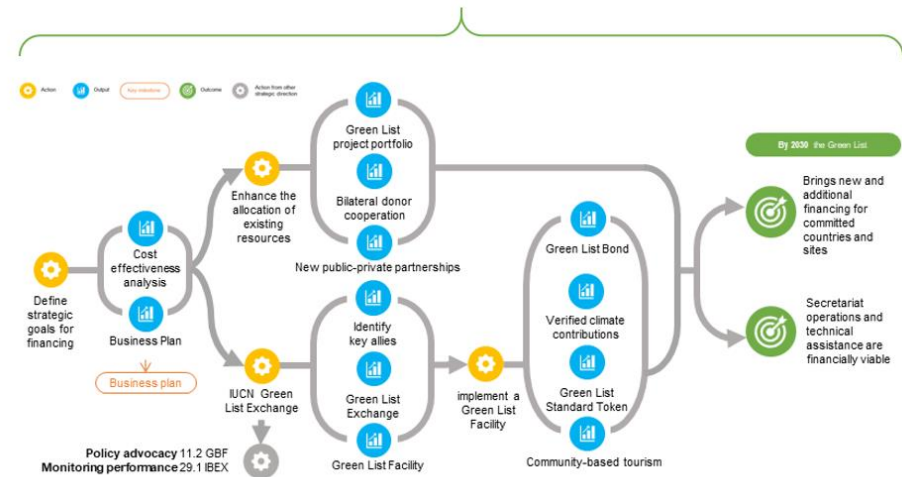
Action
Output
Key milestone
Outcome
Action from other strategic direction

Define strategic goals for financing

Cost effectiveness analysis

Business Plan

Business plan

Enhance the allocation of existing resources

Green List project portfolio

Bilateral donor cooperation

New public-private partnerships

IUCN Green List Exchange

Identify key allies

Green List Exchange

Green List Facility

Policy advocacy 11.2 GBF
Monitoring performance 29.1 IBEX

implement a Green List Facility

Green List Bond

Verified climate contributions

Green List Standard Token

Community-based tourism

By 2030 the Green List

Brings new and additional financing for committed countries and sites

Secretariat operations and technical assistance are financially viable